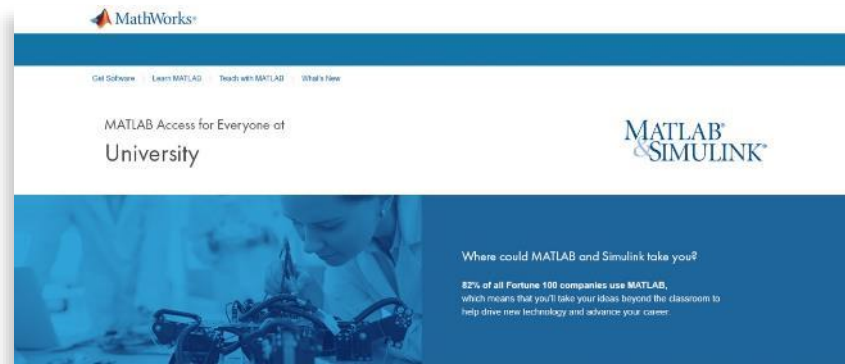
MathWorks

Get Software | Learn MATLAB | Teach with MATLAB | What's New

MATLAB Access for Everyone at
University

MATLAB
&SIMULINK

Where could MATLAB and Simulink take you?

82% of all Fortune 100 companies use MATLAB, which means that you'll take your ideas beyond the classroom to help drive new technology and advance your career.